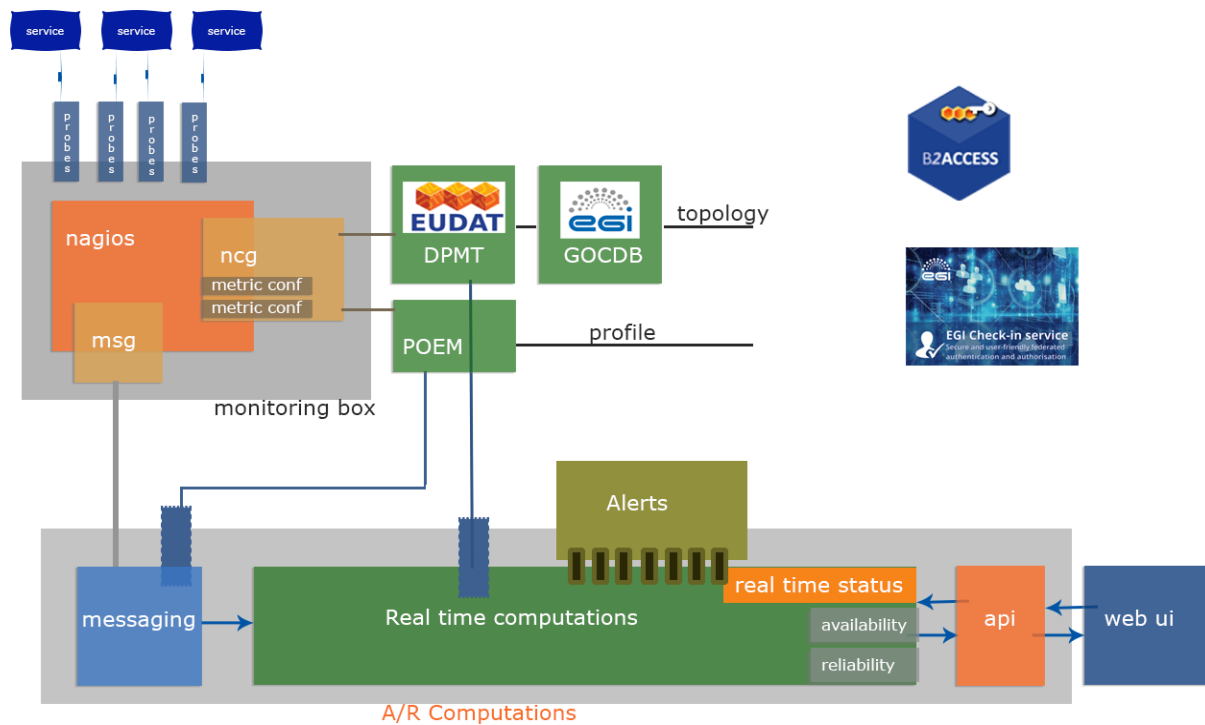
service
service
service

probes
probes
probes
probes

nagios
ncg
metric conf
metric conf
msg
monitoring box

EUDAT
DPMT

EGI
GOCDB

topology

POEM

profile

B2ACCESS

EGI
EGI Check-in service
Secure and user-friendly federated authentication and authorisation

Alerts

messaging
Real time computations
real time status
availability
reliability
api
web ui

A/R Computations